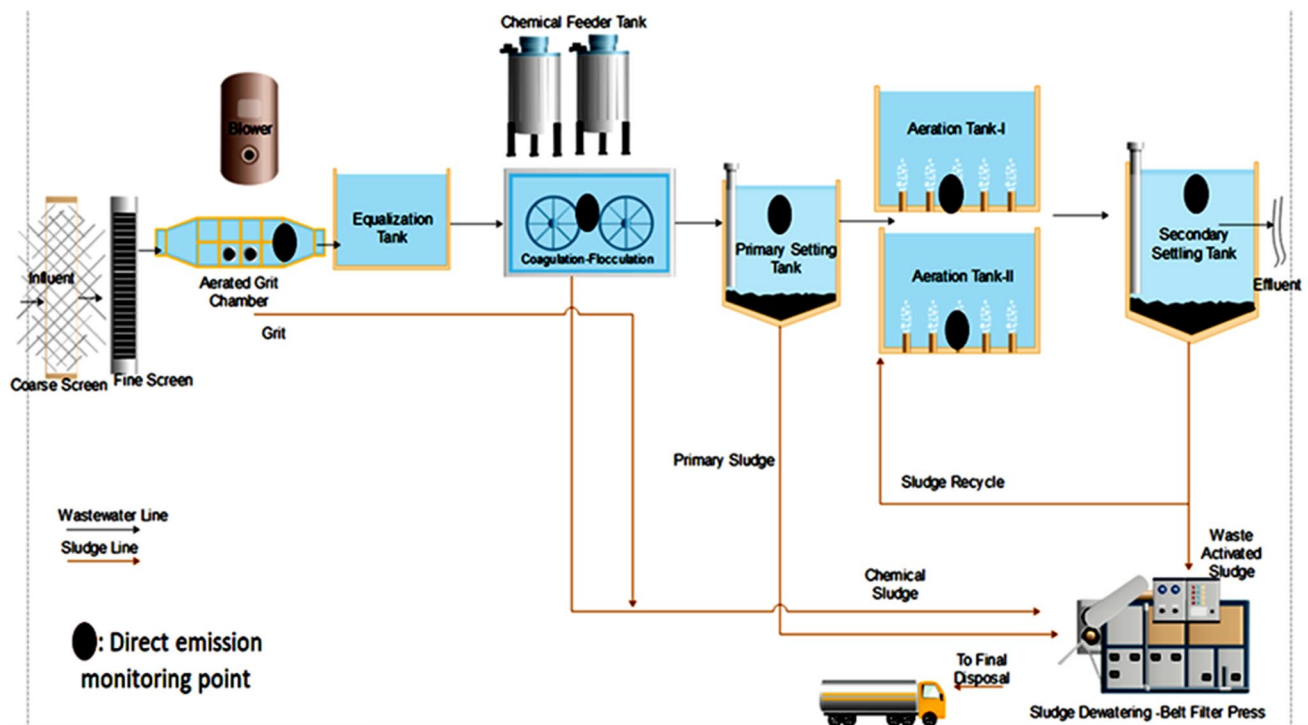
Chemical Feeder Tank

Blower

Influent

Coarse Screen

Fine Screen

Aerated Grit Chamber

Equalization Tank

Coagulation-Flocculation

Primary Setting Tank

Aeration Tank-I

Aeration Tank-II

Secondary Settling Tank

Effluent

Grit

Primary Sludge

Sludge Recycle

Waste Activated Sludge

Chemical Sludge

Wastewater Line

Sludge Line

: Direct emission monitoring point

To Final Disposal

Sludge Dewatering -Belt Filter Press